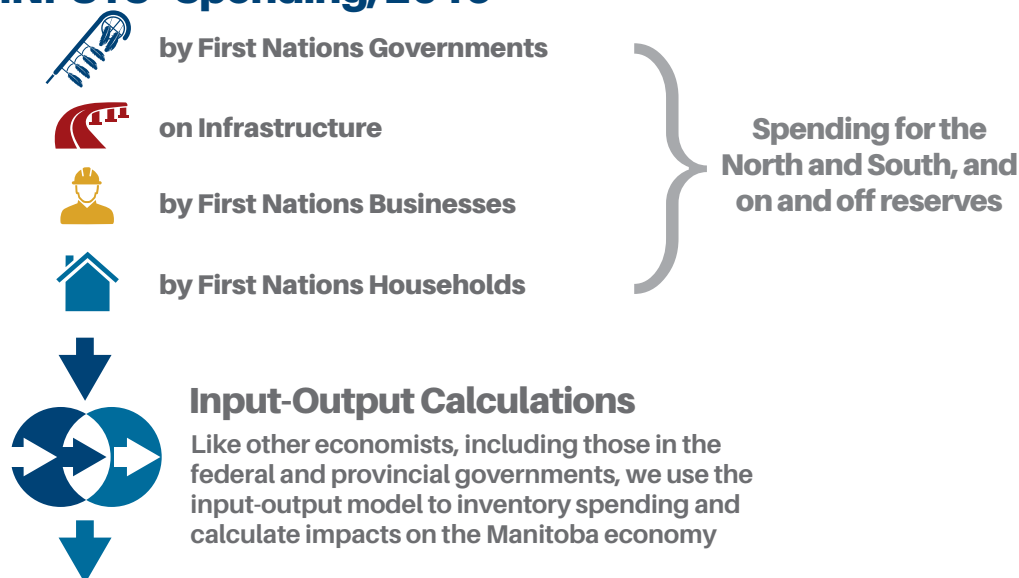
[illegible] Spending, 20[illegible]

by First Nations Governments

on Infrastructure

by First Nations Businesses

by First Nations Households

Spending for the North and South, and on and off reserves

Input-Output Calculations

Like other economists, including those in the federal and provincial governments, we use the input-output model to inventory spending and calculate impacts on the Manitoba economy